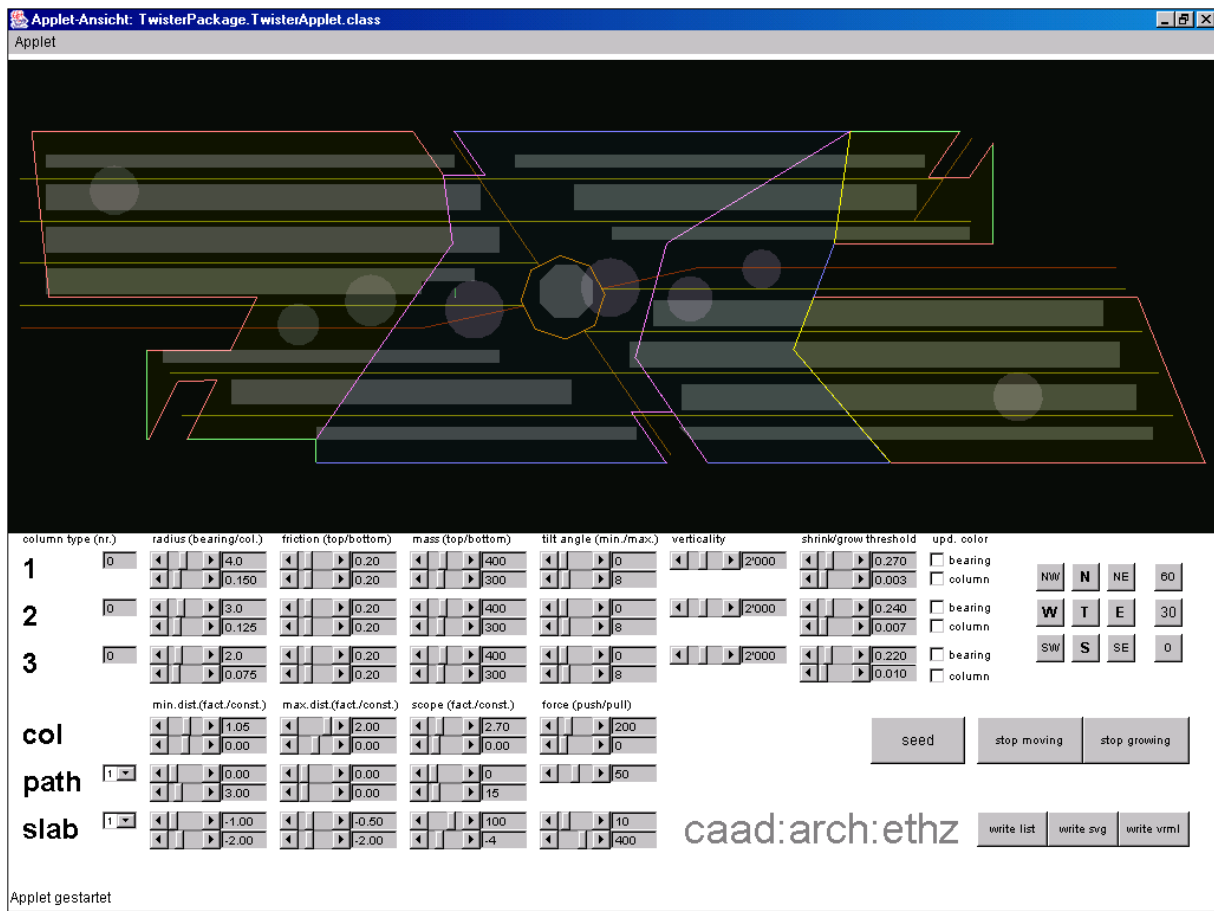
Applet-Ansicht: TwisterPackage.TwisterApplet.class

Applet

| column type (nr.) | radius (bearing/col.) | friction (top/bottom) | mass (top/bottom) | tilt angle (min./max.) | verticality | shrink/grow threshold | upd. color |
|---|---|---|---|---|---|---|---|
| 1 | 0 | 4.0 / 0.150 | 0.20 / 0.20 | 400 / 300 | 0 / 8 | 2'000 | 0.270 / 0.003 | bearing / column |
| 2 | 0 | 3.0 / 0.125 | 0.20 / 0.20 | 400 / 300 | 0 / 8 | 2'000 | 0.240 / 0.007 | bearing / column |
| 3 | 0 | 2.0 / 0.075 | 0.20 / 0.20 | 400 / 300 | 0 / 8 | 2'000 | 0.220 / 0.010 | bearing / column |

NW N NE 60
W T E 30
SW S SE 0

| | | min.dist.(fact./const.) | max.dist.(fact./const.) | scope (fact./const.) | force (push/pull) |
|---|---|---|---|---|---|
| col | | 1.05 / 0.00 | 2.00 / 0.00 | 2.70 / 0.00 | 200 / 0 |
| path | 1 | 0.00 / 3.00 | 0.00 / 0.00 | 0 / 15 | 50 |
| slab | 1 | -1.00 / -2.00 | -0.50 / -2.00 | 100 / -4 | 10 / 400 |

seed
stop moving
stop growing

caad:arch:ethz

write list
write svg
write vrml

Applet gestartet